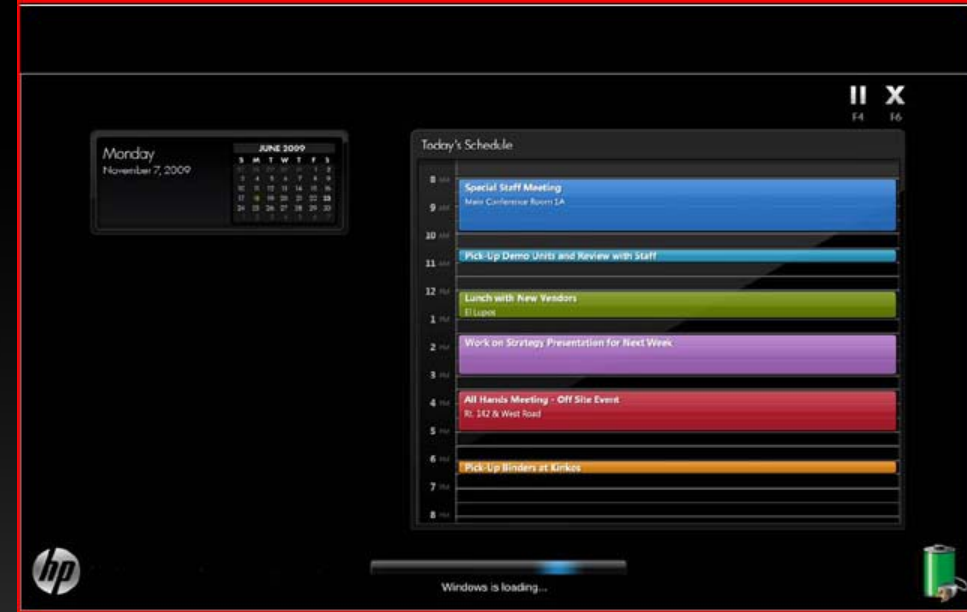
F4 F6

Monday
November 7, 2009

JUNE 2009
S M T W T F S

Today's Schedule

8 AM
9 AM
10 AM
11 AM
12 PM
1 PM
2 PM
3 PM
4 PM
5 PM
6 PM
7 PM
8 PM

Special Staff Meeting
Main Conference Room 1A

Pick-Up Demo Units and Review with Staff

Lunch with New Vendors
El Lupos

Work on Strategy Presentation for Next Week

All Hands Meeting - Off Site Event
Rt. 142 & West Road

Pick-Up Binders at Kinkos

hp

Windows is loading...